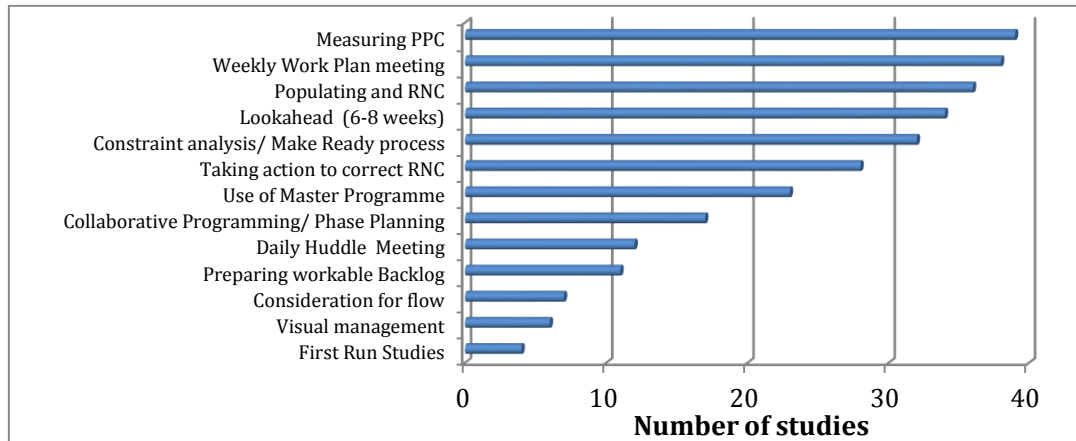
Measuring PPC
Weekly Work Plan meeting
Populating and RNC
Lookahead (6-8 weeks)
Constraint analysis/ Make Ready process
Taking action to correct RNC
Use of Master Programme
Collaborative Programming/ Phase Planning
Daily Huddle Meeting
Preparing workable Backlog
Consideration for flow
Visual management
First Run Studies

0
10
20
30
40
Number of studies